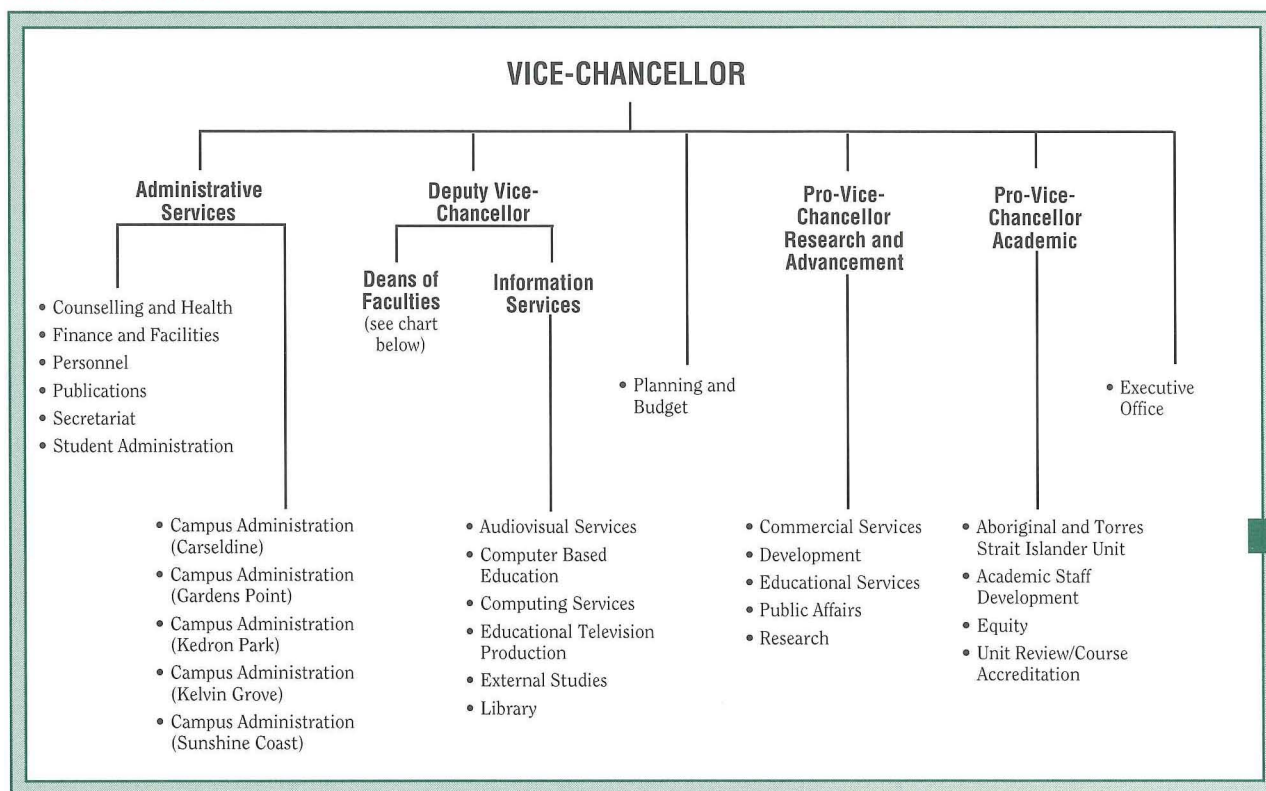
VICE-CHANCELLOR

Administrative Services

• Counselling and Health
• Finance and Facilities
• Personnel
• Publications
• Secretariat
• Student Administration

• Campus Administration (Carseldine)
• Campus Administration (Gardens Point)
• Campus Administration (Kedron Park)
• Campus Administration (Kelvin Grove)
• Campus Administration (Sunshine Coast)

Deputy Vice-Chancellor

Deans of Faculties (see chart below)

Information Services

• Audiovisual Services
• Computer Based Education
• Computing Services
• Educational Television Production
• External Studies
• Library

• Planning and Budget

Pro-Vice-Chancellor Research and Advancement

• Commercial Services
• Development
• Educational Services
• Public Affairs
• Research

Pro-Vice-Chancellor Academic

• Aboriginal and Torres Strait Islander Unit
• Academic Staff Development
• Equity
• Unit Review/Course Accreditation

• Executive Office